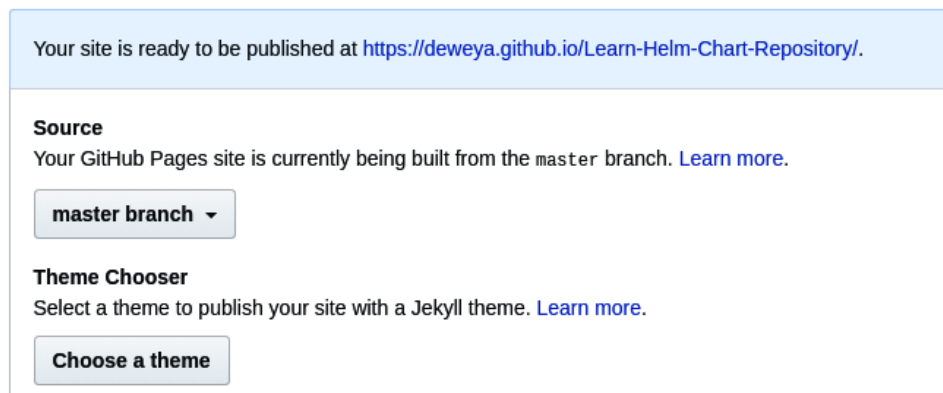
Your site is ready to be published at https://deweya.github.io/Learn-Helm-Chart-Repository/.

Source

Your GitHub Pages site is currently being built from the master branch. Learn more.

master branch ▾

Theme Chooser

Select a theme to publish your site with a Jekyll theme. Learn more.

Choose a theme